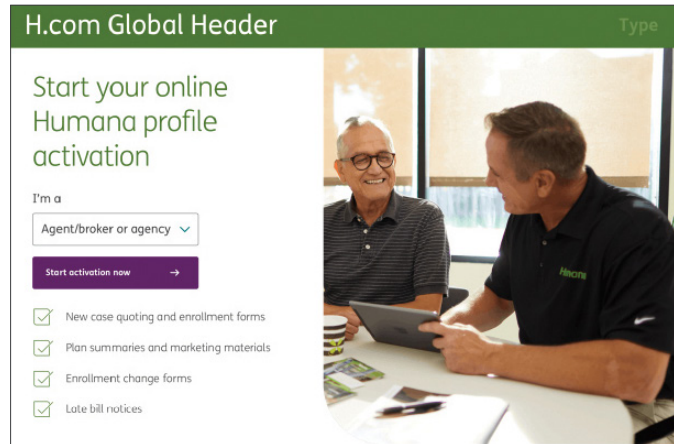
H.com Global Header

Type

Start your online Humana profile activation

I'm a

Agent/broker or agency

Start activation now →

New case quoting and enrollment forms

Plan summaries and marketing materials

Enrollment change forms

Late bill notices

Humana